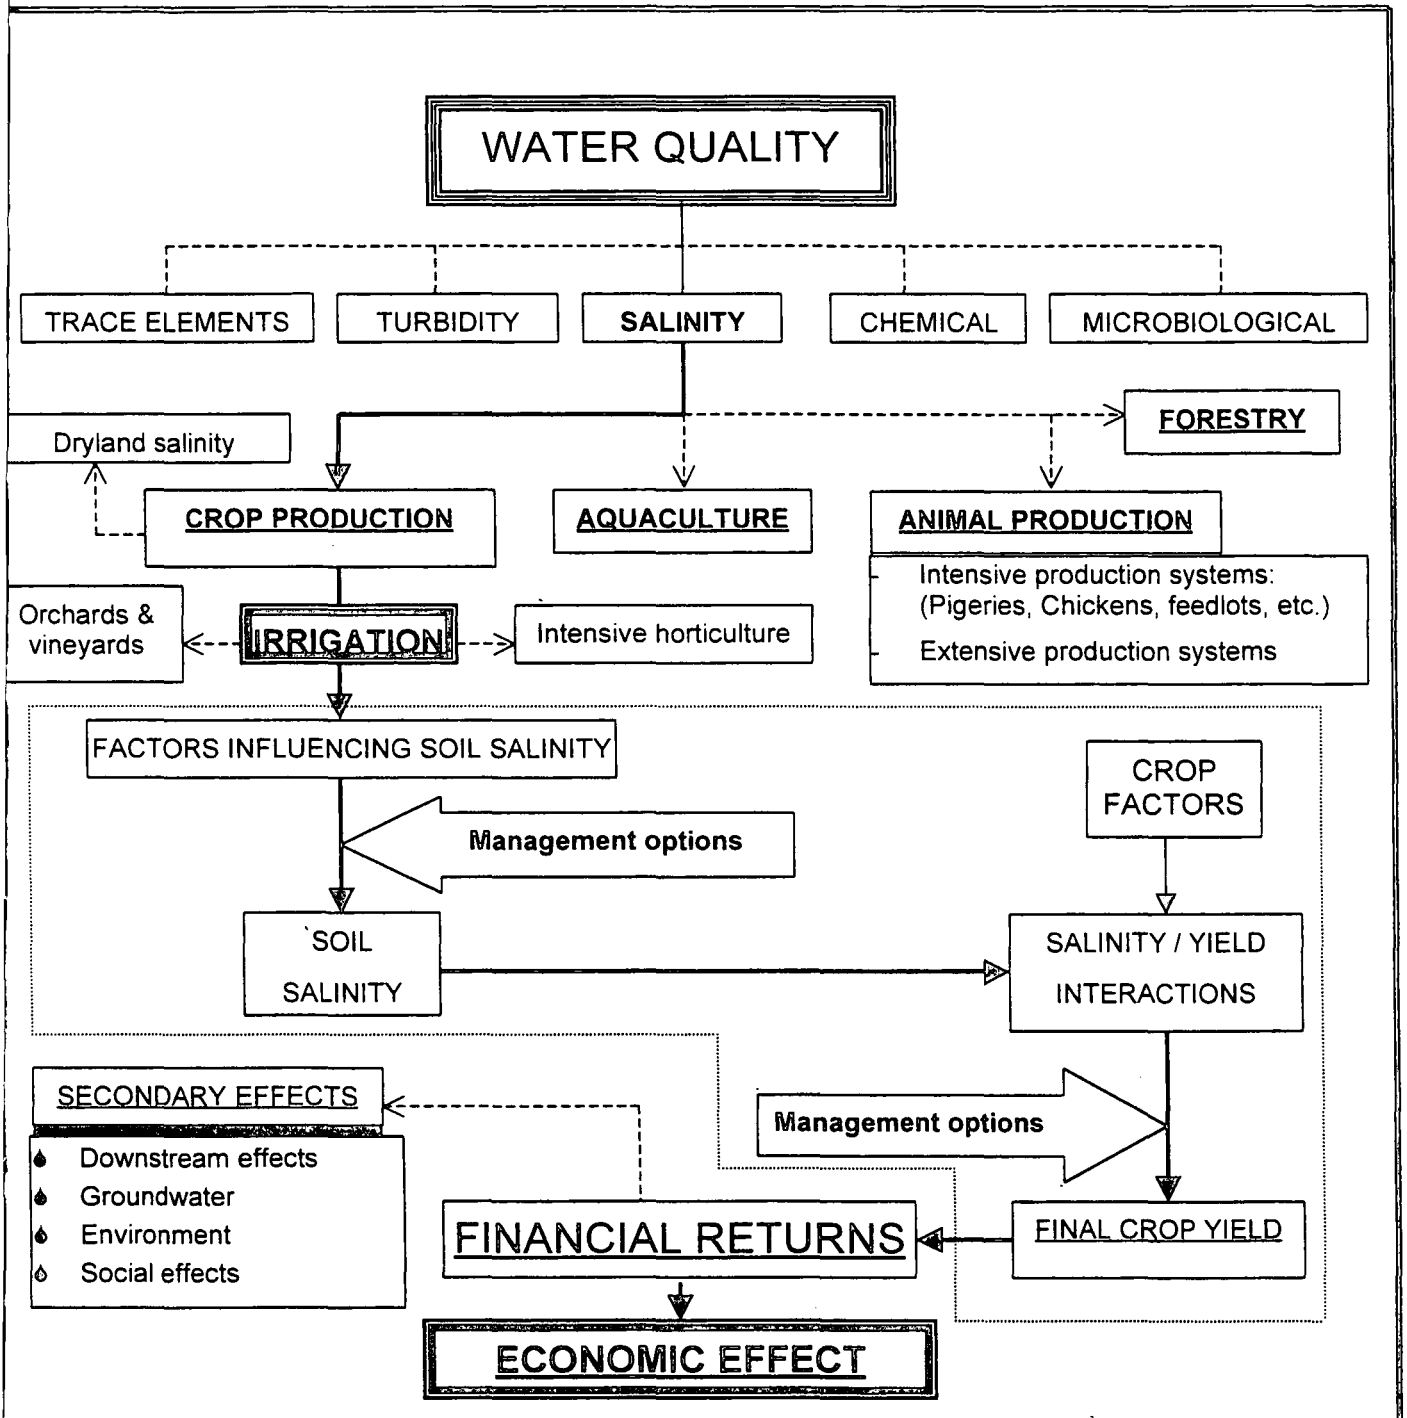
WATER QUALITY

TRACE ELEMENTS

TURBIDITY

SALINITY

CHEMICAL

MICROBIOLOGICAL

Dryland salinity

FORESTRY

CROP PRODUCTION

AQUACULTURE

ANIMAL PRODUCTION

Intensive production systems: (Pigeries, Chickens, feedlots, etc.)

Extensive production systems

Orchards & vineyards

IRRIGATION

Intensive horticulture

FACTORS INFLUENCING SOIL SALINITY

CROP FACTORS

Management options

SOIL SALINITY

SALINITY / YIELD INTERACTIONS

SECONDARY EFFECTS

Downstream effects
Groundwater
Environment
Social effects

Management options

FINANCIAL RETURNS

FINAL CROP YIELD

ECONOMIC EFFECT